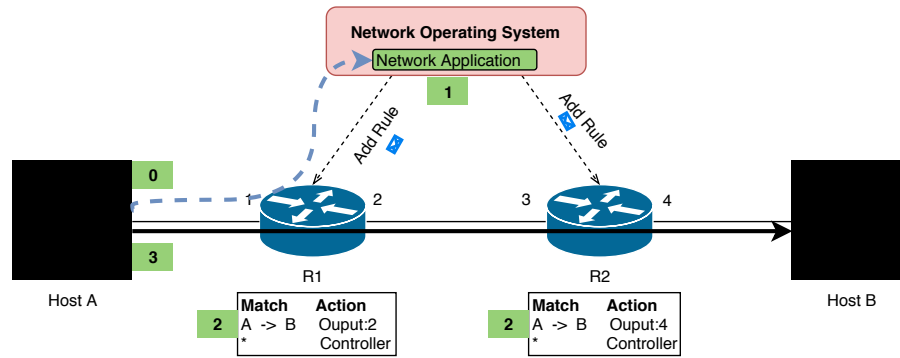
Network Operating System

Network Application

1

Add Rule

Add Rule

0

1

2

3

4

3

R1

R2

Host A

Host B

| Match | Action |
|---|---|
| A -> B | Ouput:2 |
| * | Controller |

2

| Match | Action |
|---|---|
| A -> B | Ouput:4 |
| * | Controller |

2